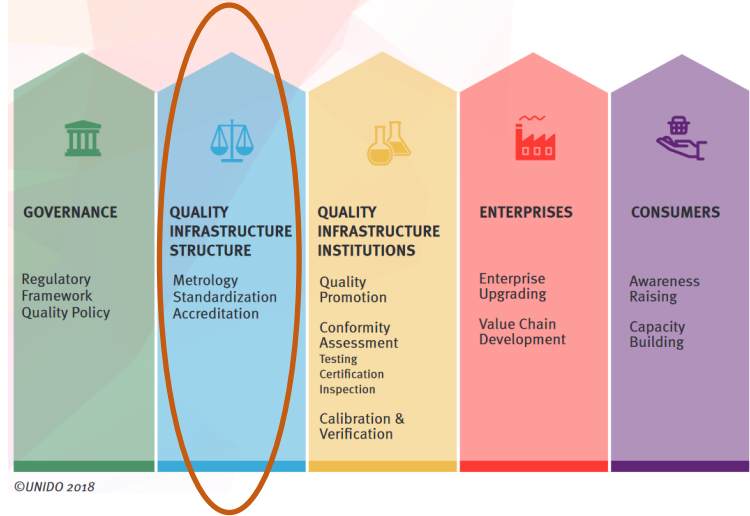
GOVERNANCE

Regulatory Framework Quality Policy

QUALITY INFRASTRUCTURE STRUCTURE

Metrology Standardization Accreditation

QUALITY INFRASTRUCTURE INSTITUTIONS

Quality Promotion

Conformity Assessment
Testing
Certification
Inspection

Calibration & Verification

ENTERPRISES

Enterprise Upgrading

Value Chain Development

CONSUMERS

Awareness Raising

Capacity Building

©UNIDO 2018